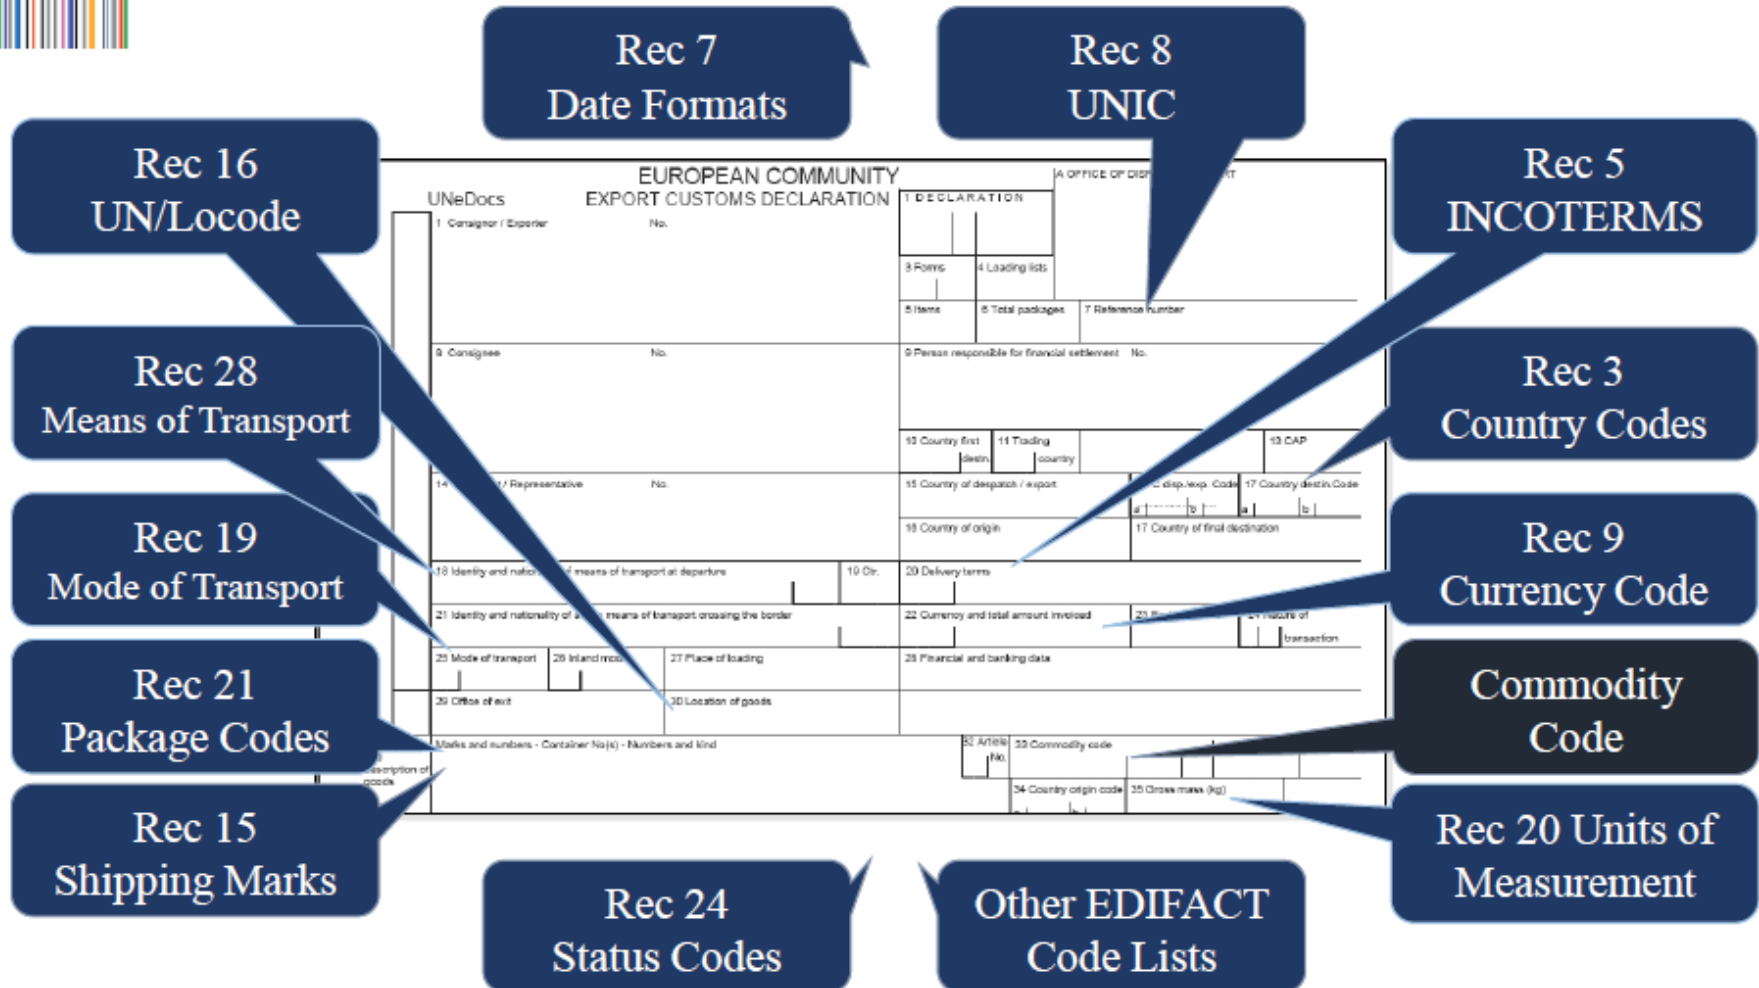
Rec 7
Date Formats

Rec 8
UNIC

Rec 16
UN/Locode

Rec 5
INCOTERMS

EUROPEAN COMMUNITY
UNeDocs
EXPORT CUSTOMS DECLARATION

1 DECLARATION

A OFFICE OF DI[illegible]T

1 Consignor / Exporter No.

3 Forms
4 Loading lists
5 Items
6 Total packages
7 Reference number

8 Consignee No.

9 Person responsible for financial settlement No.

Rec 28
Means of Transport

Rec 3
Country Codes

10 Country first destn.
11 Trading country
13 CAP

14 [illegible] / Representative No.

15 Country of despatch / export
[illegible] disp./exp. Code
17 Country destin.Code
a b a b

16 Country of origin
17 Country of final destination

Rec 19
Mode of Transport

Rec 9
Currency Code

18 Identity and nati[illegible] means of transport at departure
19 Ctr.
20 Delivery terms

21 Identity and nationality of a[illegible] means of transport crossing the border
22 Currency and total amount invoiced
23 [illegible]
24 Nature of transaction

25 Mode of transport
26 Inland mo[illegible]
27 Place of loading
28 Financial and banking data

Rec 21
Package Codes

Commodity
Code

29 Office of exit
30 Location of goods

Marks and numbers - Container No(s) - Numbers and kind
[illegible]escription of goods
32 Article No.
33 Commodity code
34 Country origin code
35 Gross mass (kg)

Rec 15
Shipping Marks

Rec 20 Units of
Measurement

Rec 24
Status Codes

Other EDIFACT
Code Lists